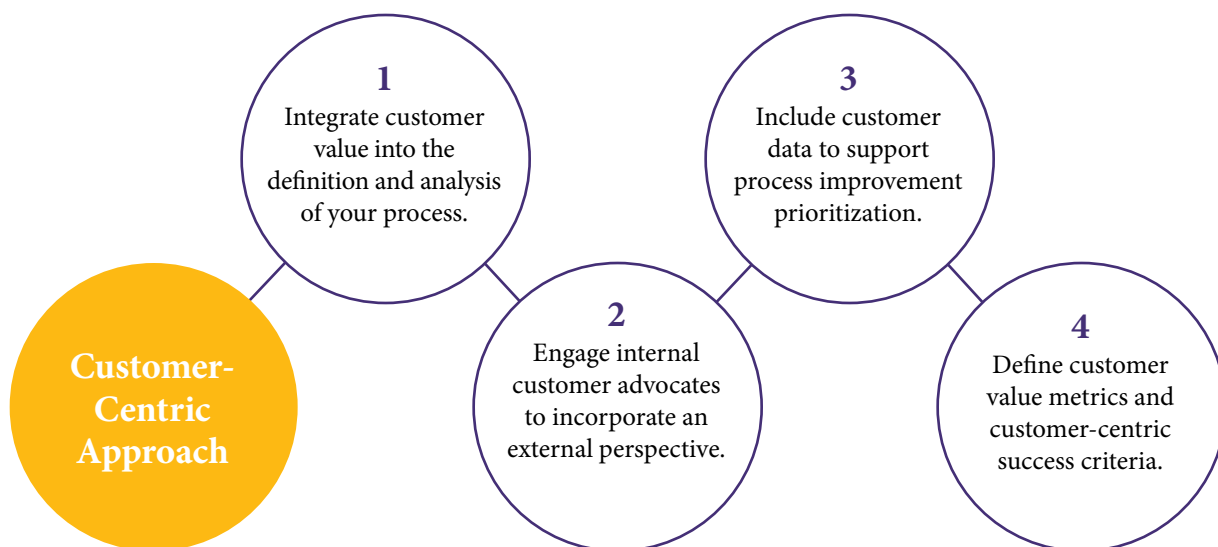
Customer-Centric Approach

1
Integrate customer value into the definition and analysis of your process.

2
Engage internal customer advocates to incorporate an external perspective.

3
Include customer data to support process improvement prioritization.

4
Define customer value metrics and customer-centric success criteria.